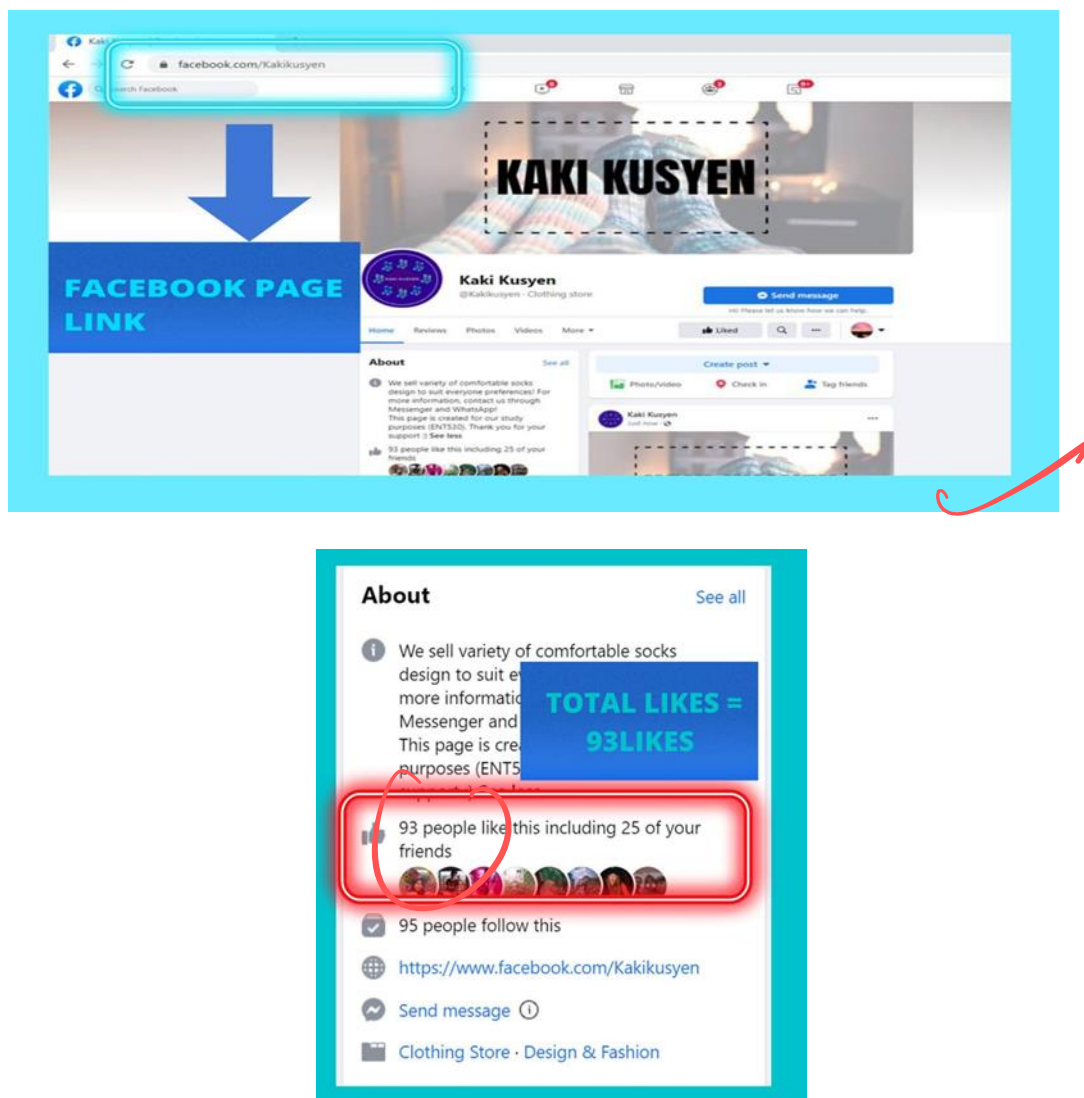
facebook.com/Kakikusyen

Search Facebook

KAKI KUSYEN

FACEBOOK PAGE LINK

Kaki Kusyen
@Kakikusyen · Clothing store

Send message

Hi! Please let us know how we can help.

Home Reviews Photos Videos More

Liked

About See all

We sell variety of comfortable socks design to suit everyone preferences! For more information, contact us through Messenger and WhatsApp! This page is created for our study purposes (ENT530). Thank you for your support :) See less

93 people like this including 25 of your friends

Create post

Photo/video Check in Tag friends

Kaki Kusyen

About See all

We sell variety of comfortable socks design to suit e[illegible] more informatio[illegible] Messenger and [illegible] This page is cre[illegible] purposes (ENT5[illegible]

TOTAL LIKES = 93LIKES

93 people like this including 25 of your friends

95 people follow this

https://www.facebook.com/Kakikusyen

Send message

Clothing Store · Design & Fashion